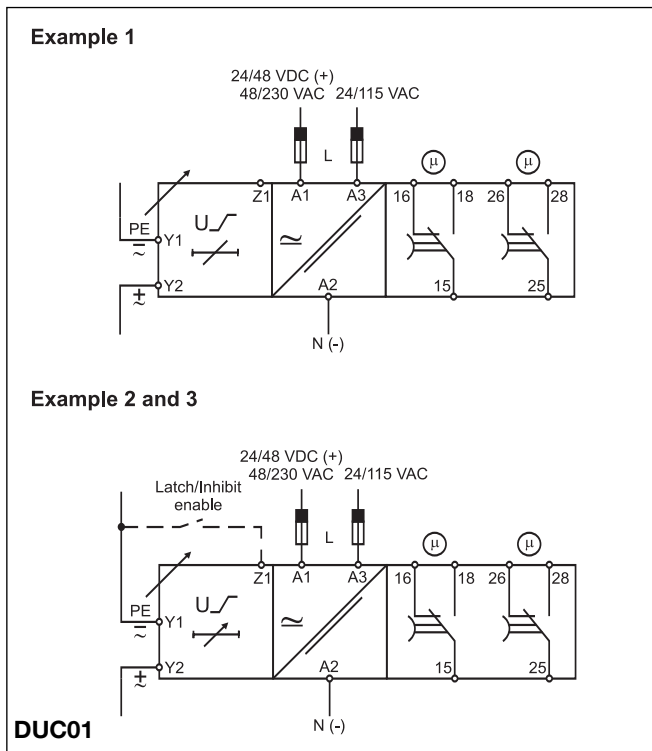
Example 1

24/48 VDC (+)
48/230 VAC 24/115 VAC

L

Z1 A1 A3 16 18 26 28

μ μ

PE
Y1
Y2

U

$\simeq$

A2

15 25

N (-)

Example 2 and 3

24/48 VDC (+)
48/230 VAC 24/115 VAC

Latch/Inhibit
enable

L

Z1 A1 A3 16 18 26 28

μ μ

PE
Y1
Y2

U

$\simeq$

A2

15 25

N (-)

DUC01